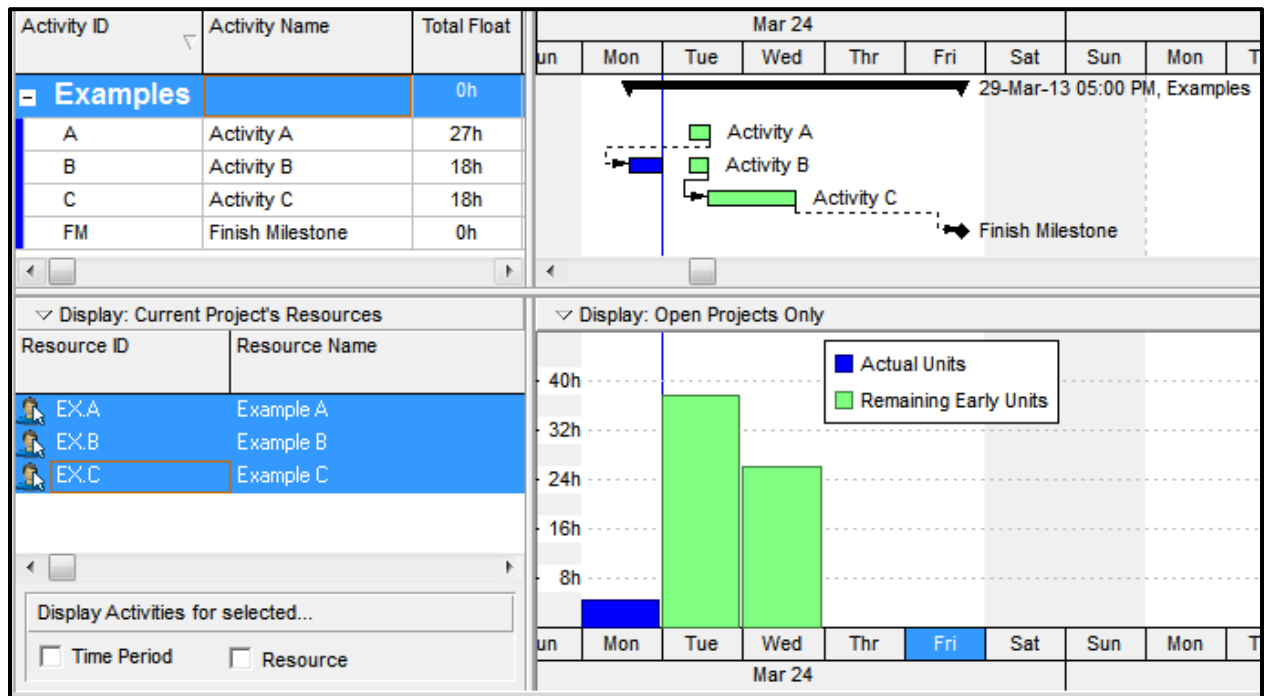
| Activity ID | Activity Name | Total Float |
|---|---|---|
| Examples | | 0h |
| A | Activity A | 27h |
| B | Activity B | 18h |
| C | Activity C | 18h |
| FM | Finish Milestone | 0h |

Mar 24

un Mon Tue Wed Thr Fri Sat Sun Mon T

29-Mar-13 05:00 PM, Examples

Activity A

Activity B

Activity C

Finish Milestone

Display: Current Project's Resources

| Resource ID | Resource Name |
|---|---|
| EX.A | Example A |
| EX.B | Example B |
| EX.C | Example C |

Display Activities for selected...

Time Period

Resource

Display: Open Projects Only

Actual Units

Remaining Early Units

40h

32h

24h

16h

8h

un Mon Tue Wed Thr Fri Sat Sun Mon T

Mar 24